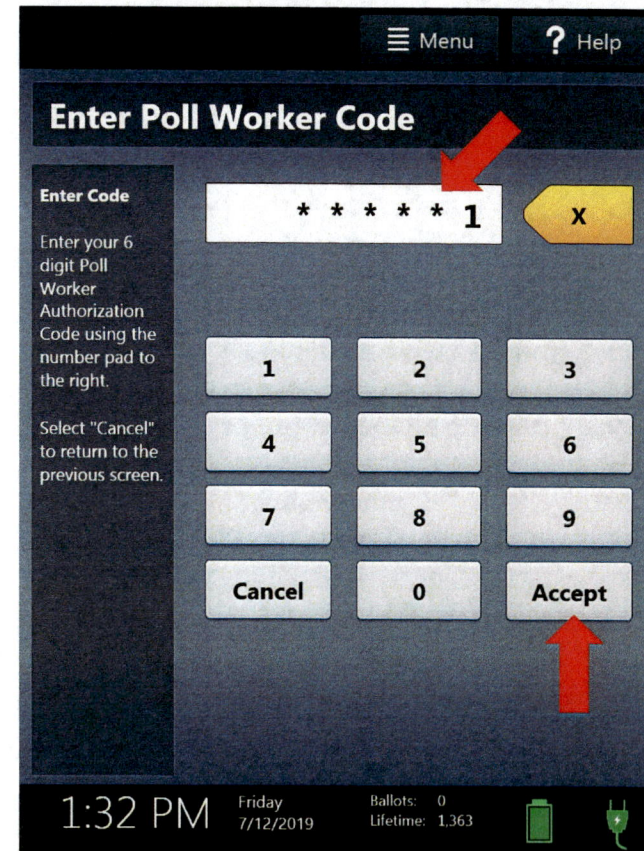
Menu

? Help

Enter Poll Worker Code

Enter Code

Enter your 6 digit Poll Worker Authorization Code using the number pad to the right.

Select "Cancel" to return to the previous screen.

* * * * * 1

X

| 1 | 2 | 3 |
|---|---|---|
| 4 | 5 | 6 |
| 7 | 8 | 9 |
| Cancel | 0 | Accept |

1:32 PM

Friday
7/12/2019

Ballots: 0
Lifetime: 1,363